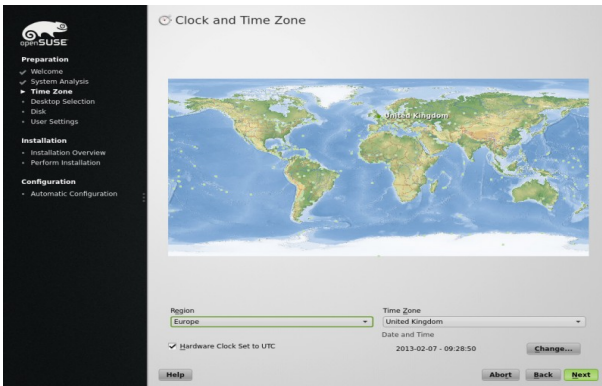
openSUSE

Preparation
Welcome
System Analysis
Time Zone
Desktop Selection
Disk
User Settings

Installation
Installation Overview
Perform Installation

Configuration
Automatic Configuration

Clock and Time Zone

United Kingdom

Region
Europe

Time Zone
United Kingdom

Date and Time
2013-02-07 - 09:28:50

Change...

Hardware Clock Set to UTC

Help

Abort

Back

Next